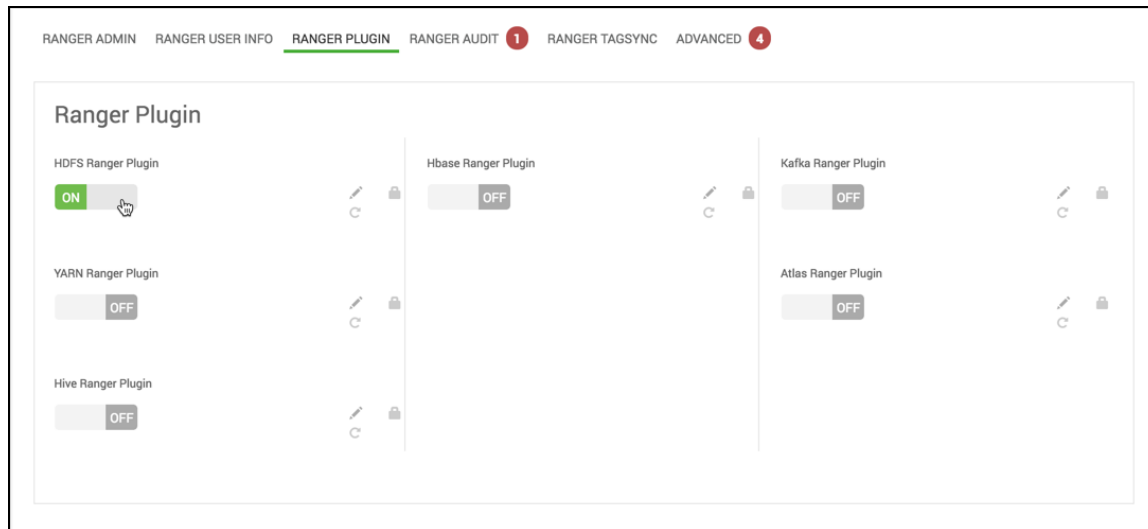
RANGER ADMIN RANGER USER INFO RANGER PLUGIN RANGER AUDIT 1 RANGER TAGSYNC ADVANCED 4

Ranger Plugin

HDFS Ranger Plugin
ON

YARN Ranger Plugin
OFF

Hive Ranger Plugin
OFF

Hbase Ranger Plugin
OFF

Kafka Ranger Plugin
OFF

Atlas Ranger Plugin
OFF